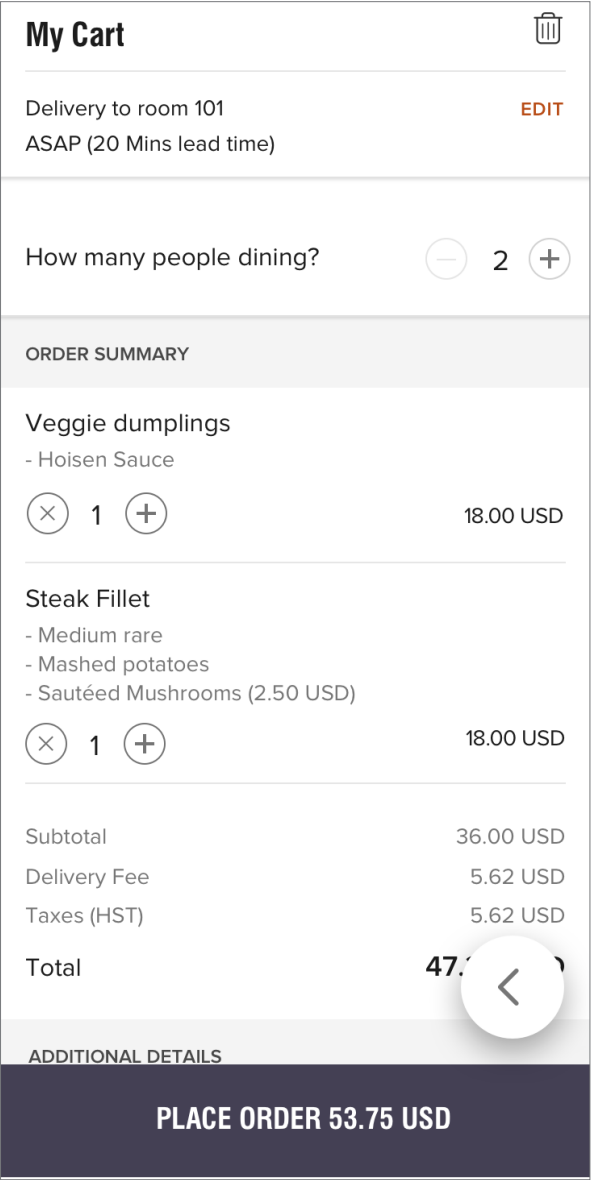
My Cart

Delivery to room 101
ASAP (20 Mins lead time)

EDIT

How many people dining?

2

ORDER SUMMARY

Veggie dumplings
- Hoisen Sauce

1

18.00 USD

Steak Fillet
- Medium rare
- Mashed potatoes
- Sautéed Mushrooms (2.50 USD)

1

18.00 USD

| | |
|---|---|
| Subtotal | 36.00 USD |
| Delivery Fee | 5.62 USD |
| Taxes (HST) | 5.62 USD |
| Total | 47.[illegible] |

ADDITIONAL DETAILS

PLACE ORDER 53.75 USD